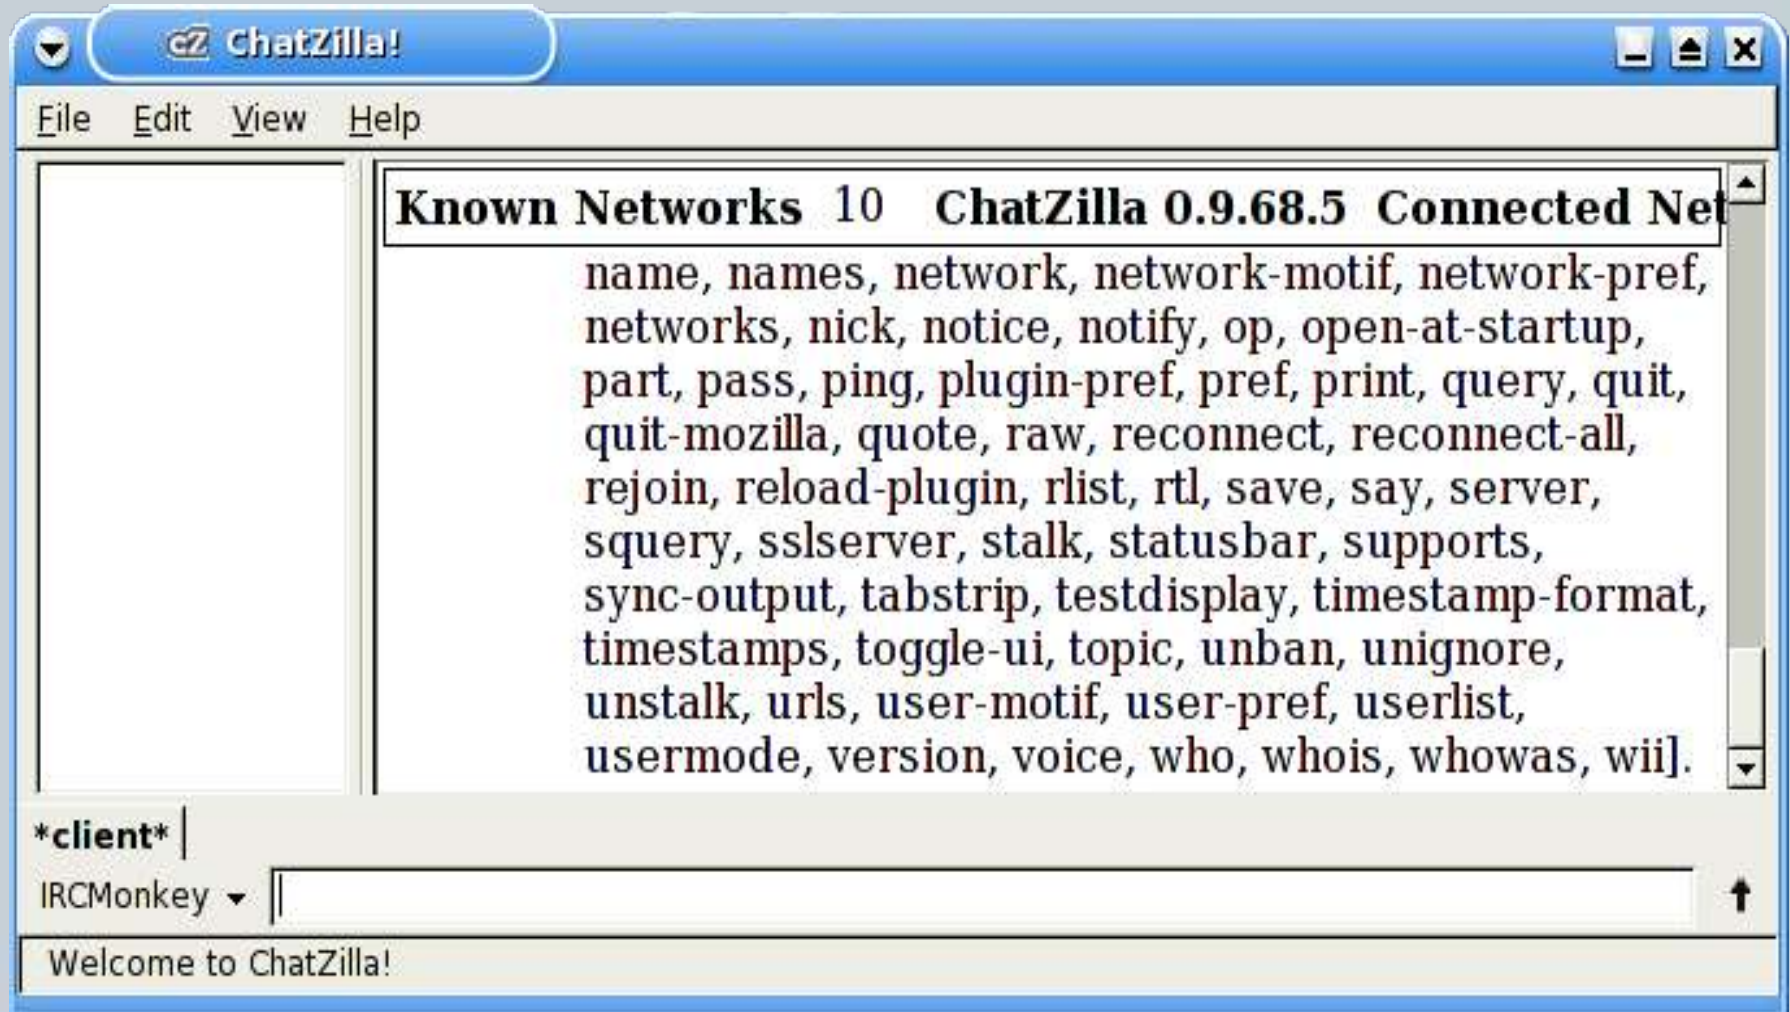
cZ ChatZilla!

File Edit View Help

Known Networks 10 ChatZilla 0.9.68.5 Connected Net

name, names, network, network-motif, network-pref, networks, nick, notice, notify, op, open-at-startup, part, pass, ping, plugin-pref, pref, print, query, quit, quit-mozilla, quote, raw, reconnect, reconnect-all, rejoin, reload-plugin, rlist, rtl, save, say, server, squery, sslserver, stalk, statusbar, supports, sync-output, tabstrip, testdisplay, timestamp-format, timestamps, toggle-ui, topic, unban, unignore, unstalk, urls, user-motif, user-pref, userlist, usermode, version, voice, who, whois, whowas, wii].

*client*

IRCMonkey

Welcome to ChatZilla!